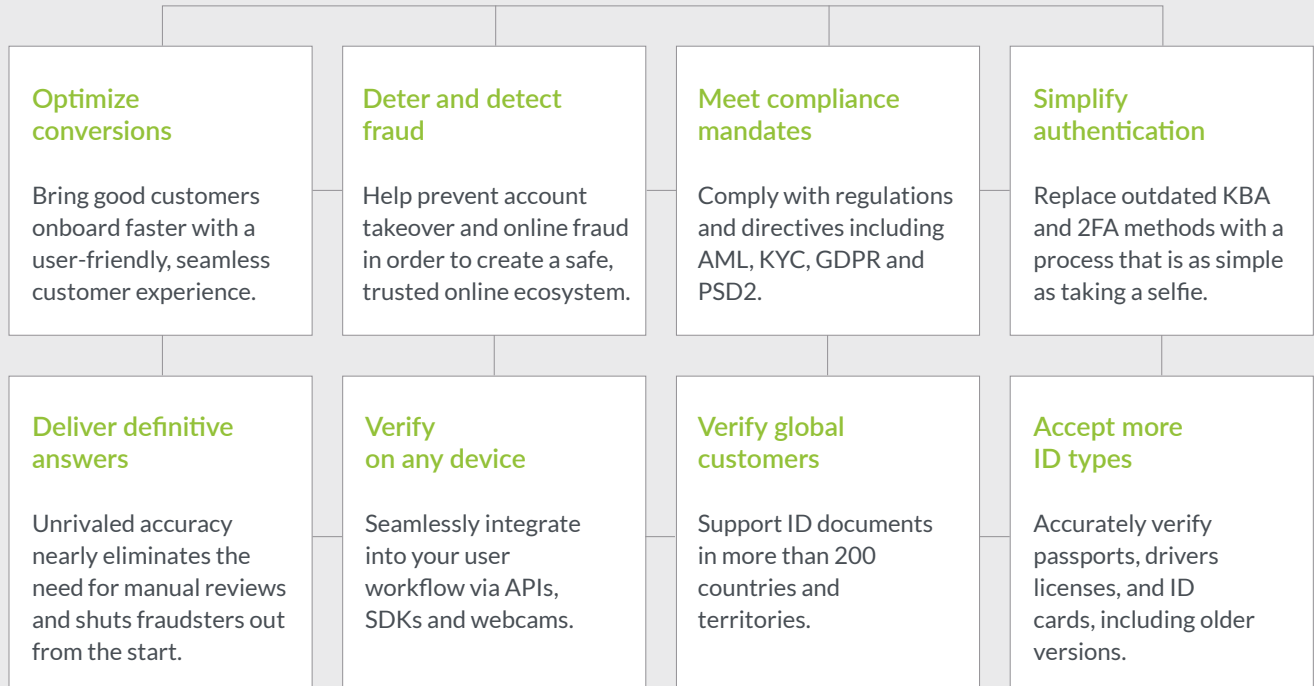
Optimize conversions

Bring good customers onboard faster with a user-friendly, seamless customer experience.

Deter and detect fraud

Help prevent account takeover and online fraud in order to create a safe, trusted online ecosystem.

Meet compliance mandates

Comply with regulations and directives including AML, KYC, GDPR and PSD2.

Simplify authentication

Replace outdated KBA and 2FA methods with a process that is as simple as taking a selfie.

Deliver definitive answers

Unrivaled accuracy nearly eliminates the need for manual reviews and shuts fraudsters out from the start.

Verify on any device

Seamlessly integrate into your user workflow via APIs, SDKs and webcams.

Verify global customers

Support ID documents in more than 200 countries and territories.

Accept more ID types

Accurately verify passports, drivers licenses, and ID cards, including older versions.